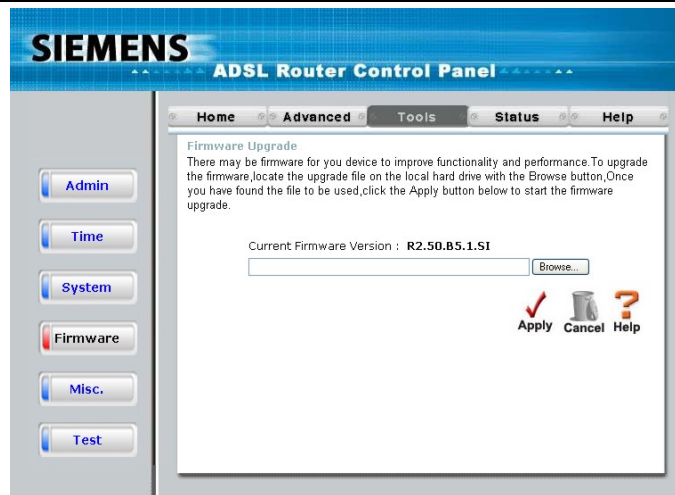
SIEMENS
ADSL Router Control Panel

Home
Advanced
Tools
Status
Help

Admin
Time
System
Firmware
Misc.
Test

Firmware Upgrade
There may be firmware for you device to improve functionality and performance.To upgrade the firmware,locate the upgrade file on the local hard drive with the Browse button,Once you have found the file to be used,click the Apply button below to start the firmware upgrade.

Current Firmware Version : R2.50.B5.1.SI

Browse...

Apply Cancel Help